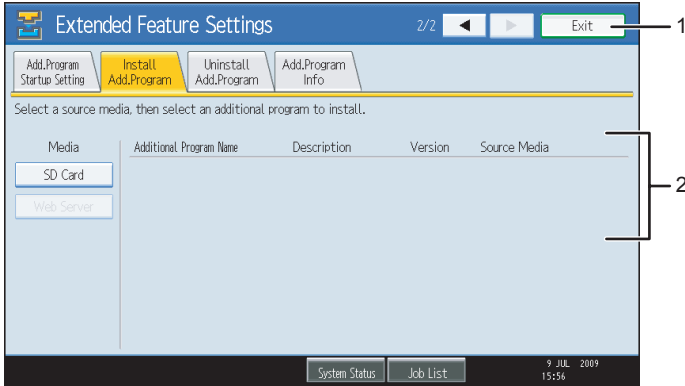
Extended Feature Settings

2/2 ◀ ▶ Exit

1

Add.Program Startup Setting

Install Add.Program

Uninstall Add.Program

Add.Program Info

Select a source media, then select an additional program to install.

Media

SD Card

Web Server

Additional Program Name Description Version Source Media

2

System Status

Job List

9 JUL 2009 15:56